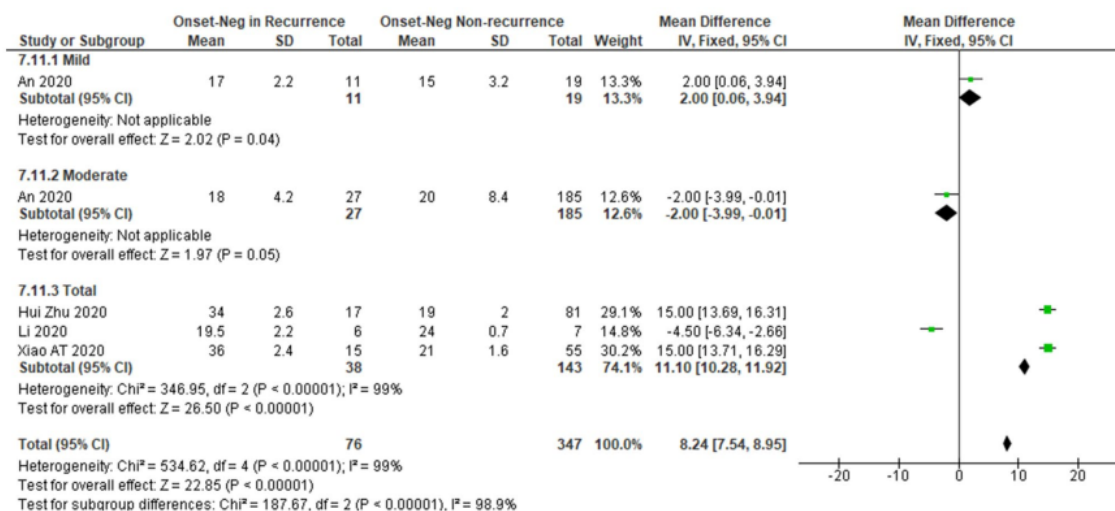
| Study or Subgroup | Onset-Neg in Recurrence Mean | SD | Total | Onset-Neg Non-recurrence Mean | SD | Total | Weight | Mean Difference IV, Fixed, 95% CI | Mean Difference IV, Fixed, 95% CI |
|---|---|---|---|---|---|---|---|---|---|
| **7.11.1 Mild** | | | | | | | | | |
| An 2020 | 17 | 2.2 | 11 | 15 | 3.2 | 19 | 13.3% | 2.00 [0.06, 3.94] | |
| **Subtotal (95% CI)** | | | **11** | | | **19** | **13.3%** | **2.00 [0.06, 3.94]** | |
| Heterogeneity: Not applicable | | | | | | | | | |
| Test for overall effect: Z = 2.02 (P = 0.04) | | | | | | | | | |
| **7.11.2 Moderate** | | | | | | | | | |
| An 2020 | 18 | 4.2 | 27 | 20 | 8.4 | 185 | 12.6% | -2.00 [-3.99, -0.01] | |
| **Subtotal (95% CI)** | | | **27** | | | **185** | **12.6%** | **-2.00 [-3.99, -0.01]** | |
| Heterogeneity: Not applicable | | | | | | | | | |
| Test for overall effect: Z = 1.97 (P = 0.05) | | | | | | | | | |
| **7.11.3 Total** | | | | | | | | | |
| Hui Zhu 2020 | 34 | 2.6 | 17 | 19 | 2 | 81 | 29.1% | 15.00 [13.69, 16.31] | |
| Li 2020 | 19.5 | 2.2 | 6 | 24 | 0.7 | 7 | 14.8% | -4.50 [-6.34, -2.66] | |
| Xiao AT 2020 | 36 | 2.4 | 15 | 21 | 1.6 | 55 | 30.2% | 15.00 [13.71, 16.29] | |
| **Subtotal (95% CI)** | | | **38** | | | **143** | **74.1%** | **11.10 [10.28, 11.92]** | |
| Heterogeneity: Chi² = 346.95, df = 2 (P < 0.00001); I² = 99% | | | | | | | | | |
| Test for overall effect: Z = 26.50 (P < 0.00001) | | | | | | | | | |
| **Total (95% CI)** | | | **76** | | | **347** | **100.0%** | **8.24 [7.54, 8.95]** | |
| Heterogeneity: Chi² = 534.62, df = 4 (P < 0.00001); I² = 99% | | | | | | | | | |
| Test for overall effect: Z = 22.85 (P < 0.00001) | | | | | | | | | |
| Test for subgroup differences: Chi² = 187.67, df = 2 (P < 0.00001), I² = 98.9% | | | | | | | | | |

-20 -10 0 10 20